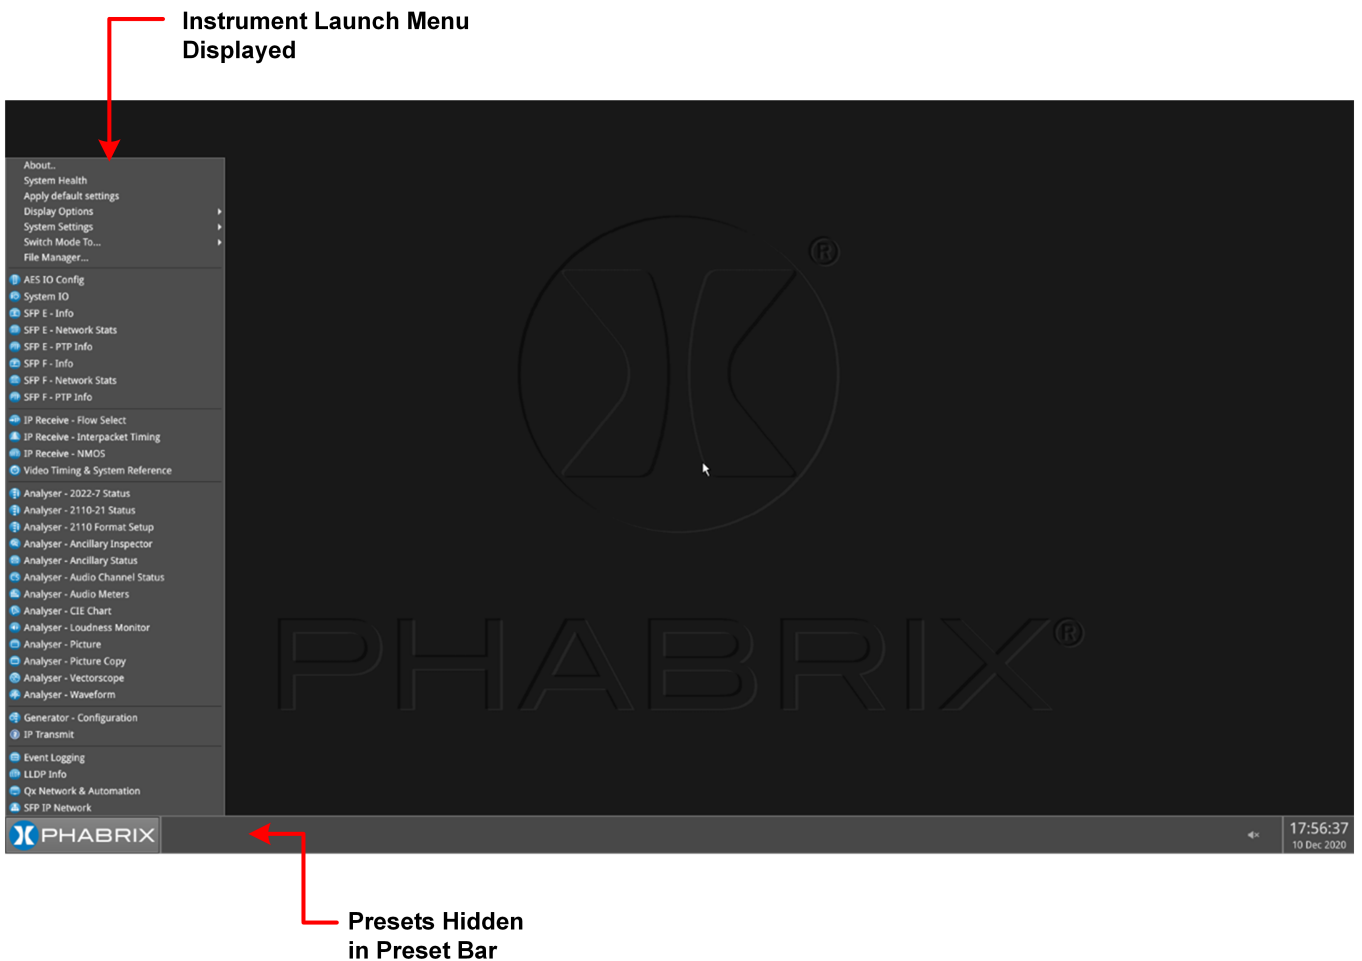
Instrument Launch Menu Displayed

About..
System Health
Apply default settings
Display Options
System Settings
Switch Mode To...
File Manager...

AES IO Config
System IO
SFP E - Info
SFP E - Network Stats
SFP E - PTP Info
SFP F - Info
SFP F - Network Stats
SFP F - PTP Info

IP Receive - Flow Select
IP Receive - Interpacket Timing
IP Receive - NMOS
Video Timing & System Reference

Analyser - 2022-7 Status
Analyser - 2110-21 Status
Analyser - 2110 Format Setup
Analyser - Ancillary Inspector
Analyser - Ancillary Status
Analyser - Audio Channel Status
Analyser - Audio Meters
Analyser - CIE Chart
Analyser - Loudness Monitor
Analyser - Picture
Analyser - Picture Copy
Analyser - Vectorscope
Analyser - Waveform

Generator - Configuration
IP Transmit

Event Logging
LLDP Info
Qx Network & Automation
SFP IP Network

PHABRIX®

PHABRIX

17:56:37
10 Dec 2020

Presets Hidden in Preset Bar